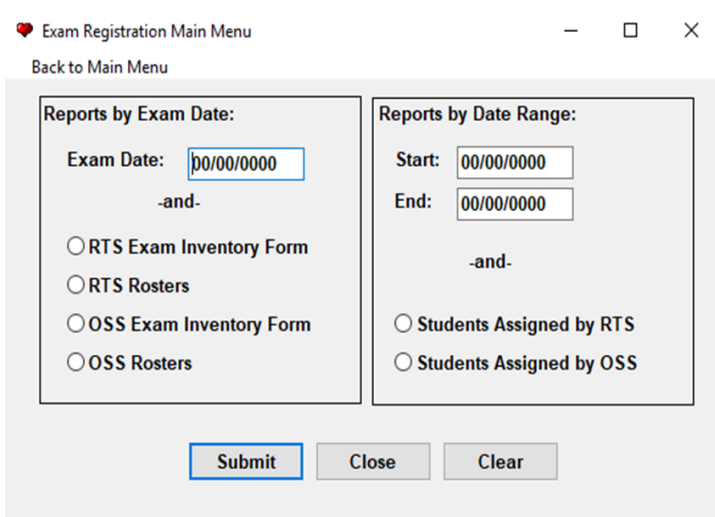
Exam Registration Main Menu

Back to Main Menu

Reports by Exam Date:

Exam Date: 00/00/0000

-and-

RTS Exam Inventory Form

RTS Rosters

OSS Exam Inventory Form

OSS Rosters

Reports by Date Range:

Start: 00/00/0000

End: 00/00/0000

-and-

Students Assigned by RTS

Students Assigned by OSS

Submit

Close

Clear